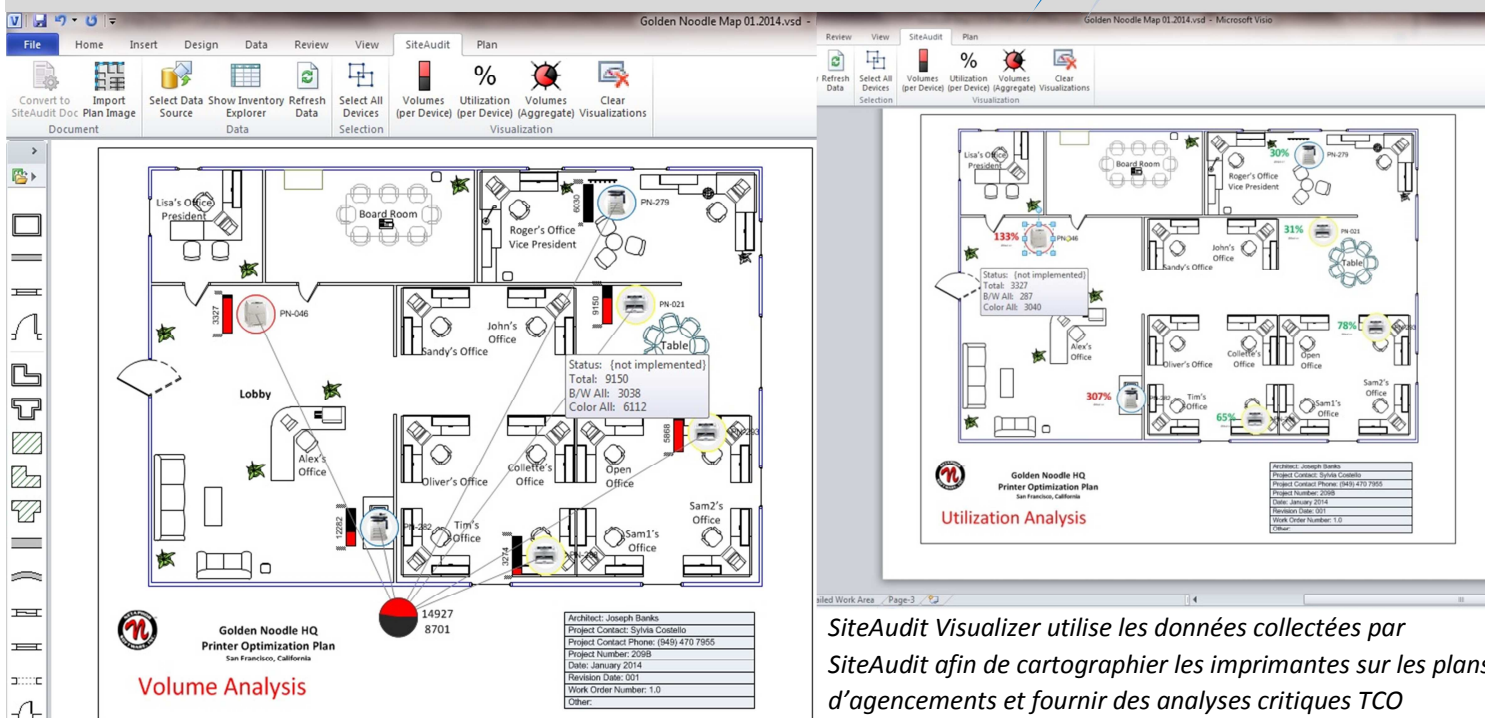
Golden Noodle Map 01.2014.vsd -

File Home Insert Design Data Review View SiteAudit Plan

Convert to SiteAudit Doc Import Plan Image
Document
Select Data Source Show Inventory Explorer Refresh Data
Data
Select All Devices
Selection
Volumes (per Device) Utilization (per Device) Volumes (Aggregate) Clear Visualizations
Visualization

Lisa's Office President
Board Room
Roger's Office Vice President
6030
PN-279
3327
PN-046
9150
PN-021
John's Office
Sandy's Office
Table
Status: {not implemented}
Total: 9150
B/W All: 3038
Color All: 6112
Lobby
Alex's Office
5868
PN-283
Oliver's Office
Collette's Office
Open Office
12282
PN-282
Tim's Office
3274
PN-288
Sam1's Office
Sam2's Office
14927
8701

Golden Noodle HQ
Printer Optimization Plan
San Francisco, California
Volume Analysis

| Architect: Joseph Banks |
|---|
| Project Contact: Sylvia Costello |
| Project Contact Phone: (949) 470 7955 |
| Project Number: 209B |
| Date: January 2014 |
| Revision Date: 001 |
| Work Order Number: 1.0 |
| Other: |

Golden Noodle Map 01.2014.vsd - Microsoft Visio

Review View SiteAudit Plan

Refresh Data Select All Devices
Selection
Volumes (per Device) Utilization (per Device) Volumes (Aggregate) Clear Visualizations
Visualization

Lisa's Office President
Board Room
30%
PN-279
Roger's Office Vice President
133%
PN-046
31%
PN-021
John's Office
Table
Sandy's Office
Status: {not implemented}
Total: 3327
B/W All: 287
Color All: 3040
Alex's Office
Oliver's Office
Collette's Office
Open Office
78%
307%
PN-282
Tim's Office
65%
Sam1's Office
Sam2's Office

Golden Noodle HQ
Printer Optimization Plan
San Francisco, California
Utilization Analysis

| Architect: Joseph Banks |
|---|
| Project Contact: Sylvia Costello |
| Project Contact Phone: (949) 470 7955 |
| Project Number: 209B |
| Date: January 2014 |
| Revision Date: 001 |
| Work Order Number: 1.0 |
| Other: |

ailed Work Area Page-3

SiteAudit Visualizer utilise les données collectées par SiteAudit afin de cartographier les imprimantes sur les plans d'agencements et fournir des analyses critiques TCO